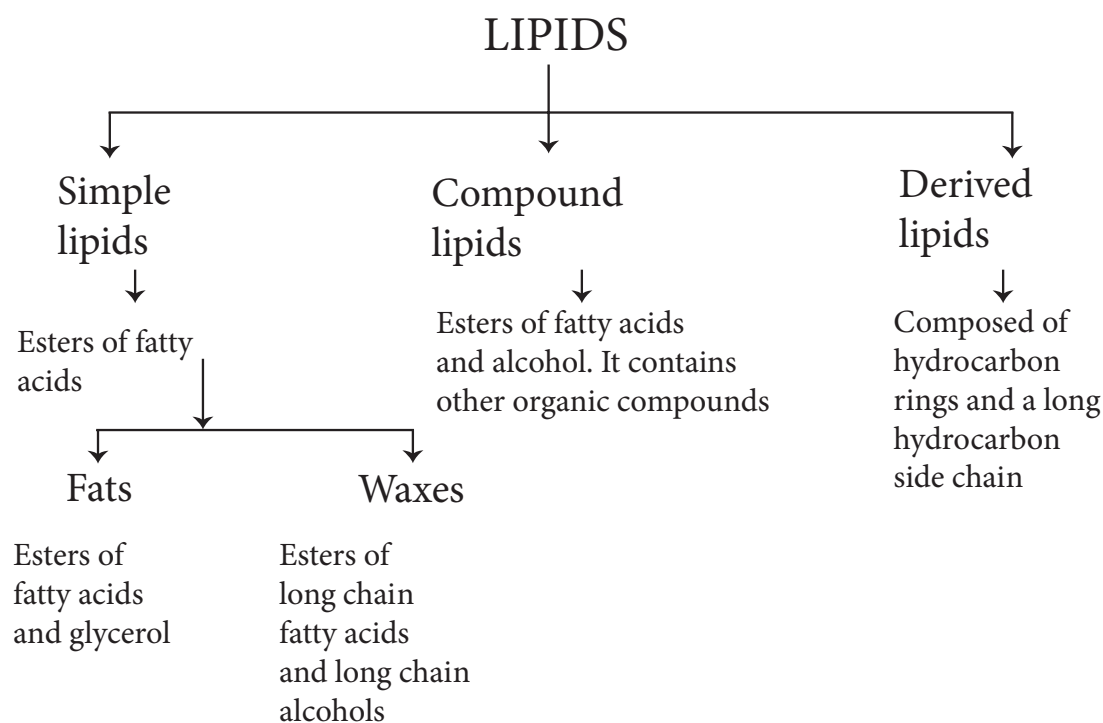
LIPIDS

Simple lipids

Esters of fatty acids

Fats

Esters of fatty acids and glycerol

Waxes

Esters of long chain fatty acids and long chain alcohols

Compound lipids

Esters of fatty acids and alcohol. It contains other organic compounds

Derived lipids

Composed of hydrocarbon rings and a long hydrocarbon side chain